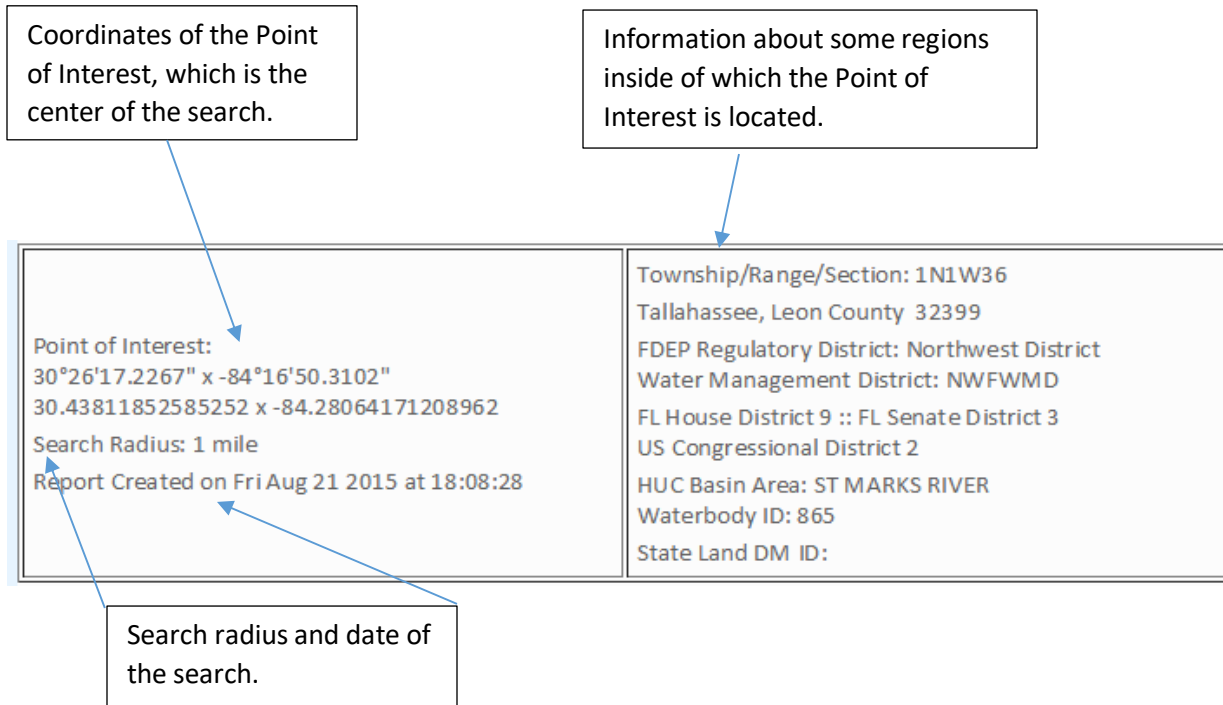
Coordinates of the Point of Interest, which is the center of the search.

Information about some regions inside of which the Point of Interest is located.

| Point of Interest: 30°26'17.2267" x -84°16'50.3102" 30.43811852585252 x -84.28064171208962 Search Radius: 1 mile Report Created on Fri Aug 21 2015 at 18:08:28 | Township/Range/Section: 1N1W36 Tallahassee, Leon County 32399 FDEP Regulatory District: Northwest District Water Management District: NWFWMD FL House District 9 :: FL Senate District 3 US Congressional District 2 HUC Basin Area: ST MARKS RIVER Waterbody ID: 865 State Land DM ID: |
|---|---|

Search radius and date of the search.